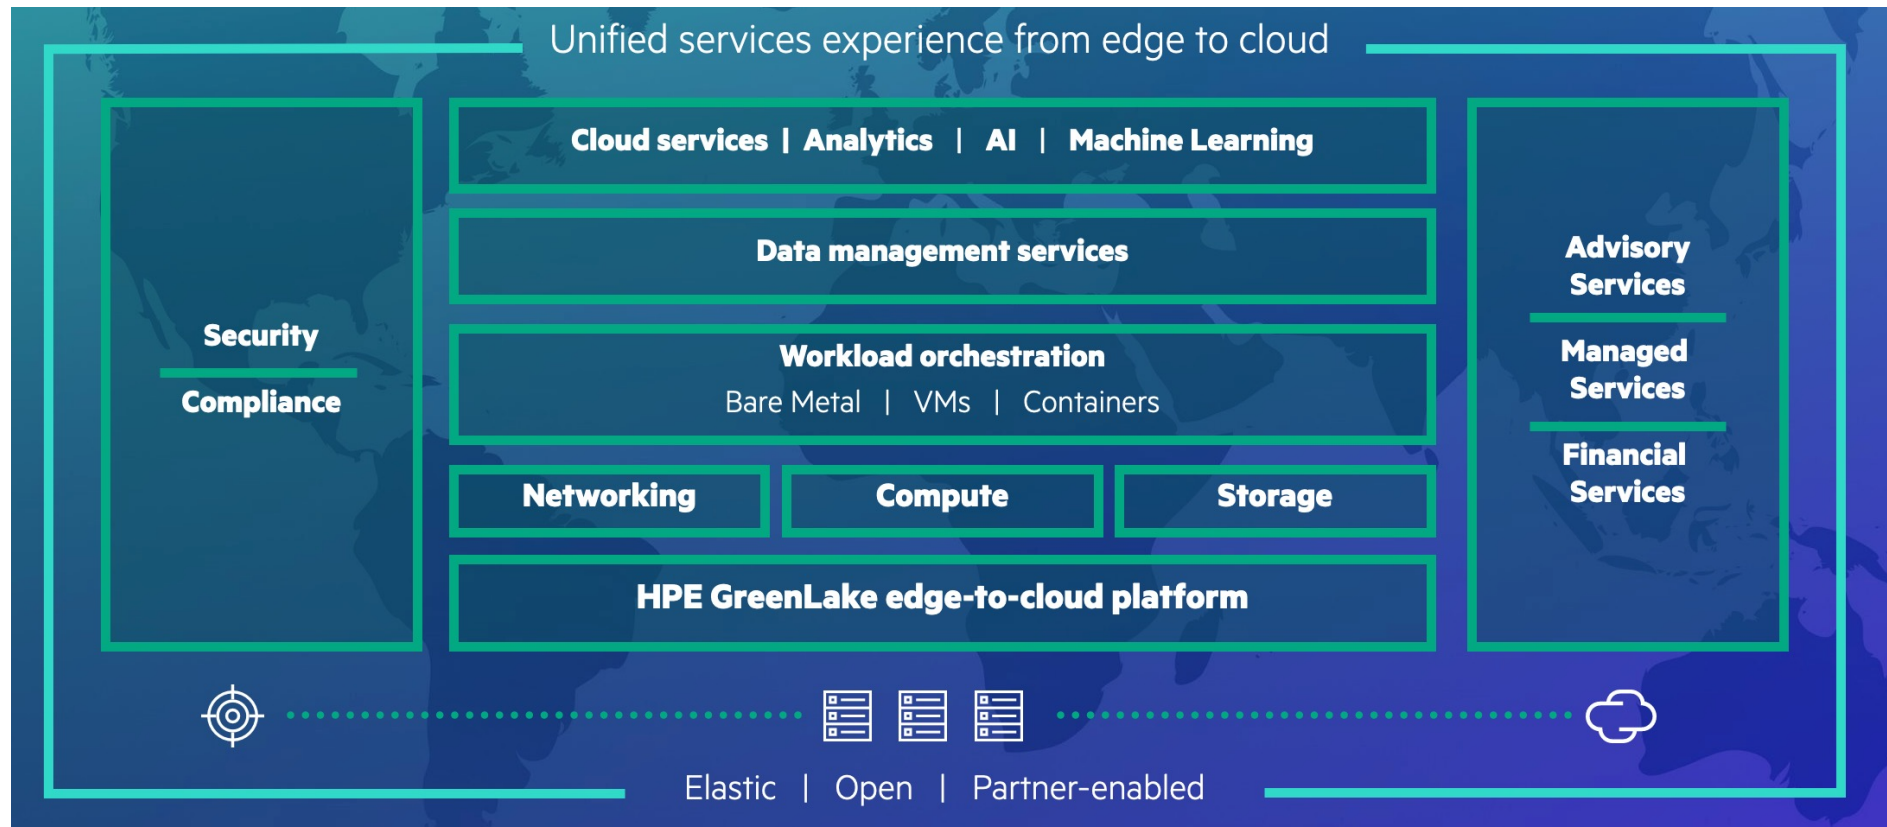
Unified services experience from edge to cloud

Security

Compliance

Cloud services | Analytics | AI | Machine Learning

Data management services

Workload orchestration
Bare Metal | VMs | Containers

Networking

Compute

Storage

HPE GreenLake edge-to-cloud platform

Advisory Services

Managed Services

Financial Services

Elastic | Open | Partner-enabled